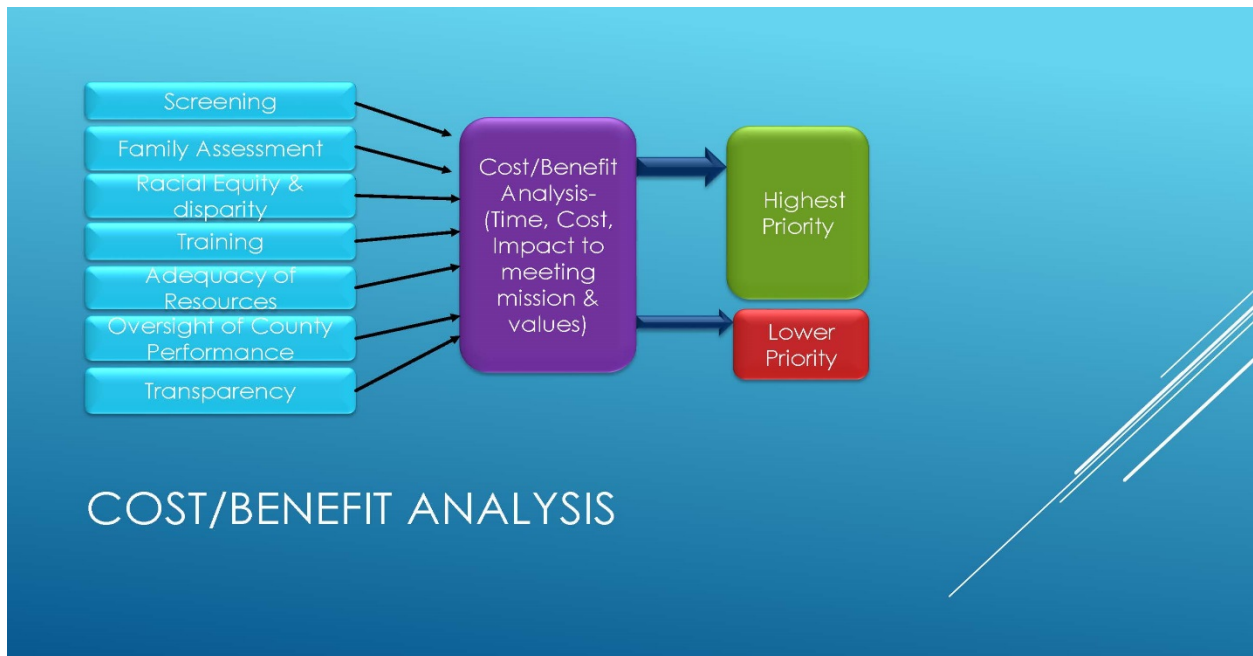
Screening

Family Assessment

Racial Equity & disparity

Training

Adequacy of Resources

Oversight of County Performance

Transparency

Cost/Benefit Analysis- (Time, Cost, Impact to meeting mission & values)

Highest Priority

Lower Priority

COST/BENEFIT ANALYSIS